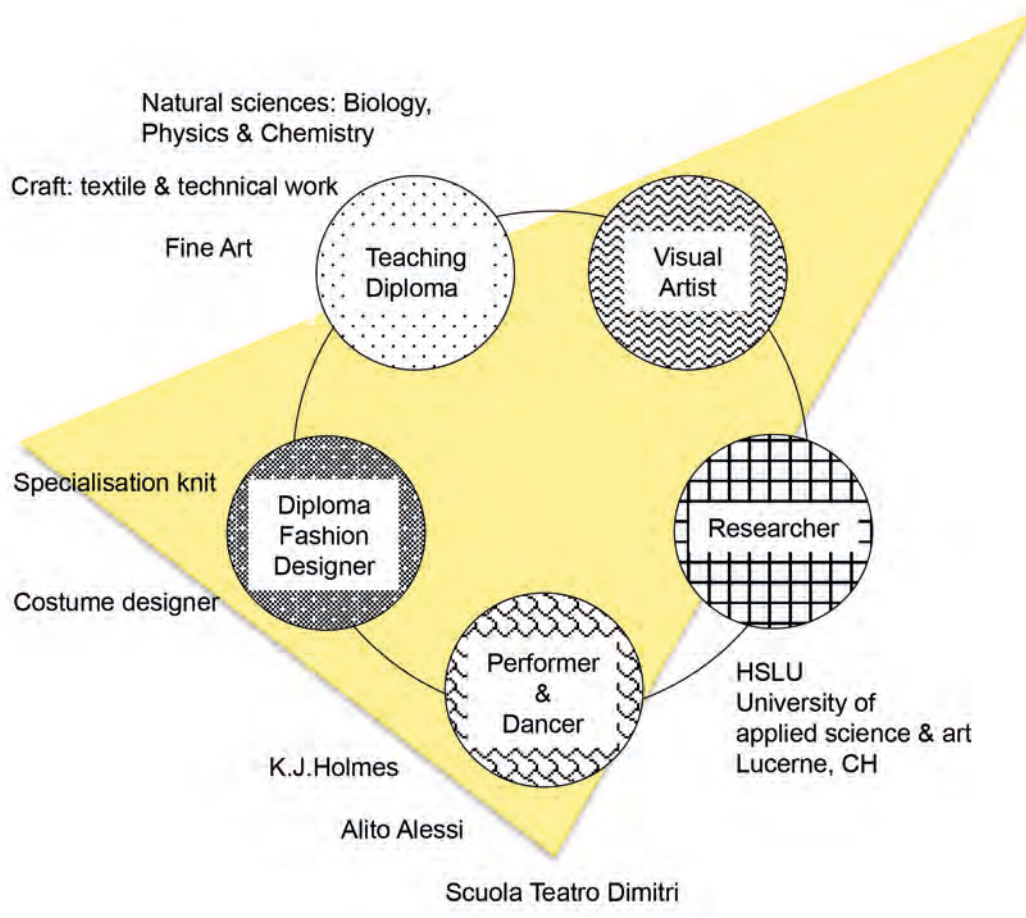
Natural sciences: Biology, Physics & Chemistry

Craft: textile & technical work

Fine Art

Teaching Diploma

Visual Artist

Specialisation knit

Diploma Fashion Designer

Researcher

Costume designer

Performer & Dancer

HSLU University of applied science & art Lucerne, CH

K.J.Holmes

Alito Alessi

Scuola Teatro Dimitri